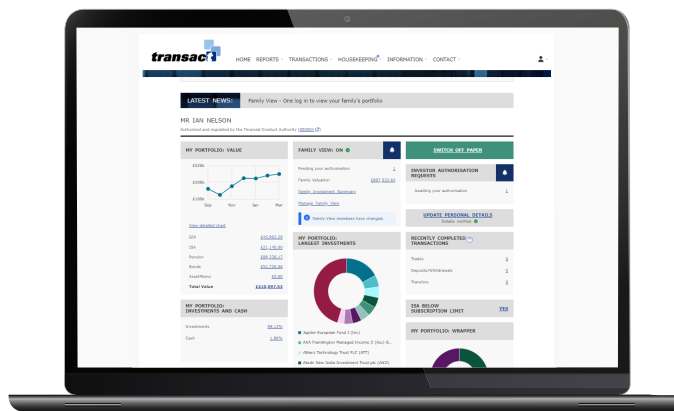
transact

HOME REPORTS TRANSACTIONS HOUSEKEEPING INFORMATION CONTACT

LATEST NEWS: Family View - One log in to view your family's portfolio

MR IAN NELSON

Authorised and regulated by the Financial Conduct Authority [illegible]

MY PORTFOLIO: VALUE

£220k
£200k
£180k
Sep Nov Jan Mar

View detailed chart

GIA £43,893.20
DIA £21,149.80
Pension £88,036.17
Bonds £63,728.88
Fixed/Other £0.00
Total Value £216,897.52

MY PORTFOLIO: INVESTMENTS AND CASH

Investments 98.12%
Cash 1.88%

FAMILY VIEW: ON

Pending your authorisation 2
Family Valuation £681,533.84
Family Investment Summary
Manage Family View

Family View members have changed.

MY PORTFOLIO: LARGEST INVESTMENTS

Jupiter European Fund I (Inc)
AXA Framlington Managed Income Z (Acc) G...
Allianz Technology Trust PLC (ATT)
Aberdeen New India Investment Trust plc (ANII)

SWITCH OFF PAPER

INVESTOR AUTHORISATION REQUESTS

Awaiting your authorisation 1

UPDATE PERSONAL DETAILS
Details verified

RECENTLY COMPLETED TRANSACTIONS

Trades 5
Deposits/Withdrawals 5
Transfers 5

ISA BELOW SUBSCRIPTION LIMIT YES

MY PORTFOLIO: WRAPPER